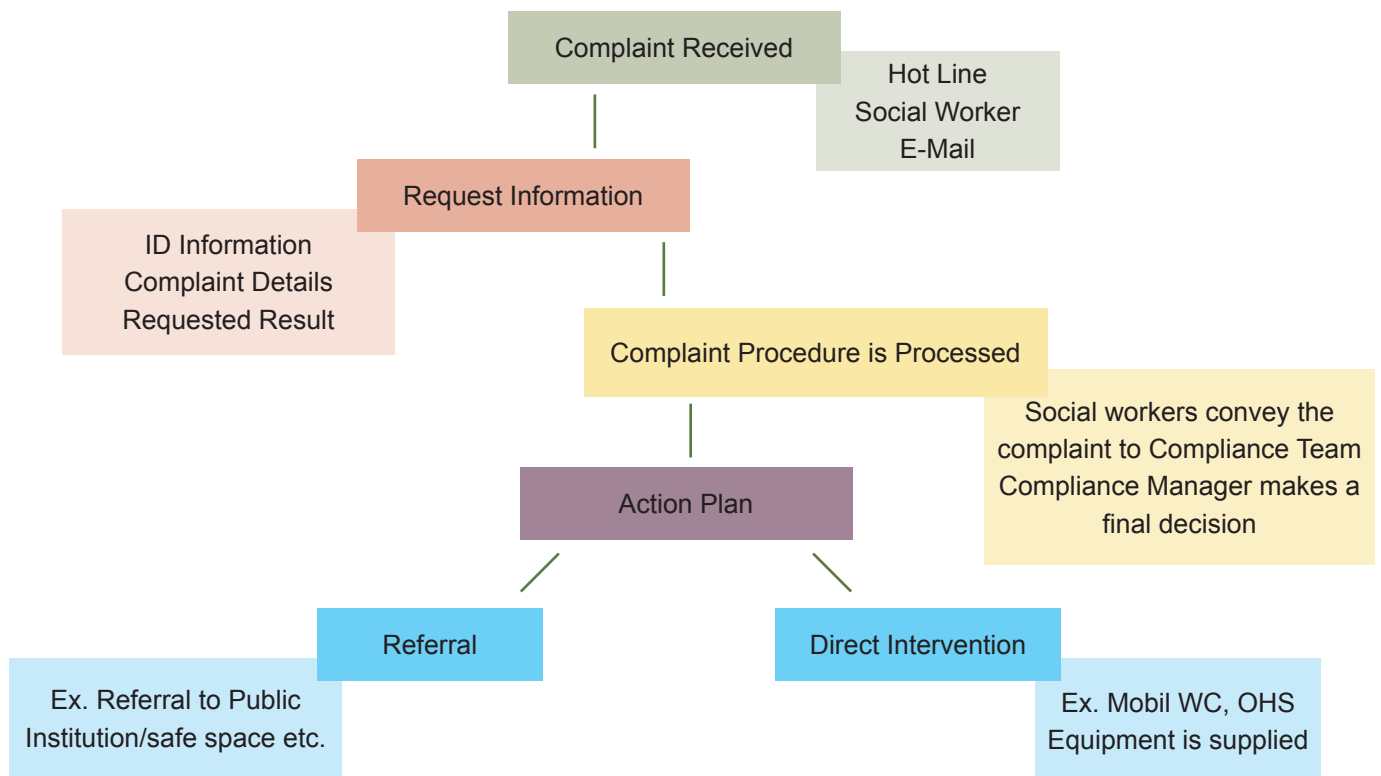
Complaint Received

Hot Line
Social Worker
E-Mail

Request Information

ID Information
Complaint Details
Requested Result

Complaint Procedure is Processed

Social workers convey the complaint to Compliance Team
Compliance Manager makes a final decision

Action Plan

Referral

Ex. Referral to Public Institution/safe space etc.

Direct Intervention

Ex. Mobil WC, OHS Equipment is supplied